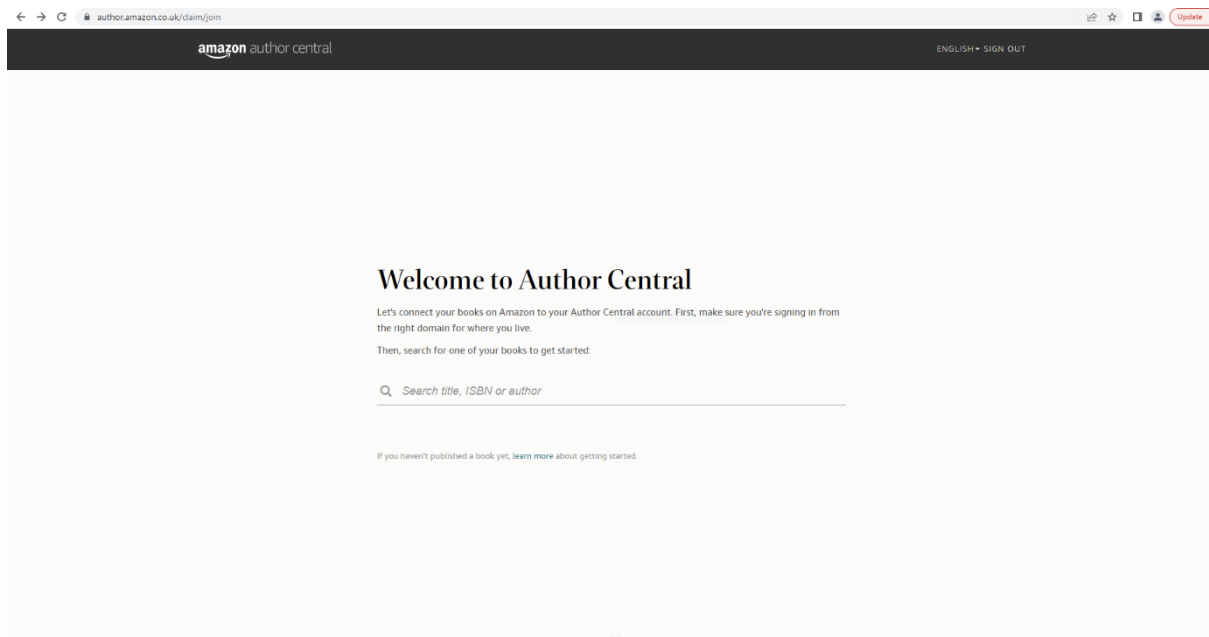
author.amazon.co.uk/claim/join

Update

amazon author central

ENGLISH ▾ SIGN OUT

Welcome to Author Central

Let's connect your books on Amazon to your Author Central account. First, make sure you're signing in from the right domain for where you live.

Then, search for one of your books to get started:

Search title, ISBN or author

If you haven't published a book yet, learn more about getting started.